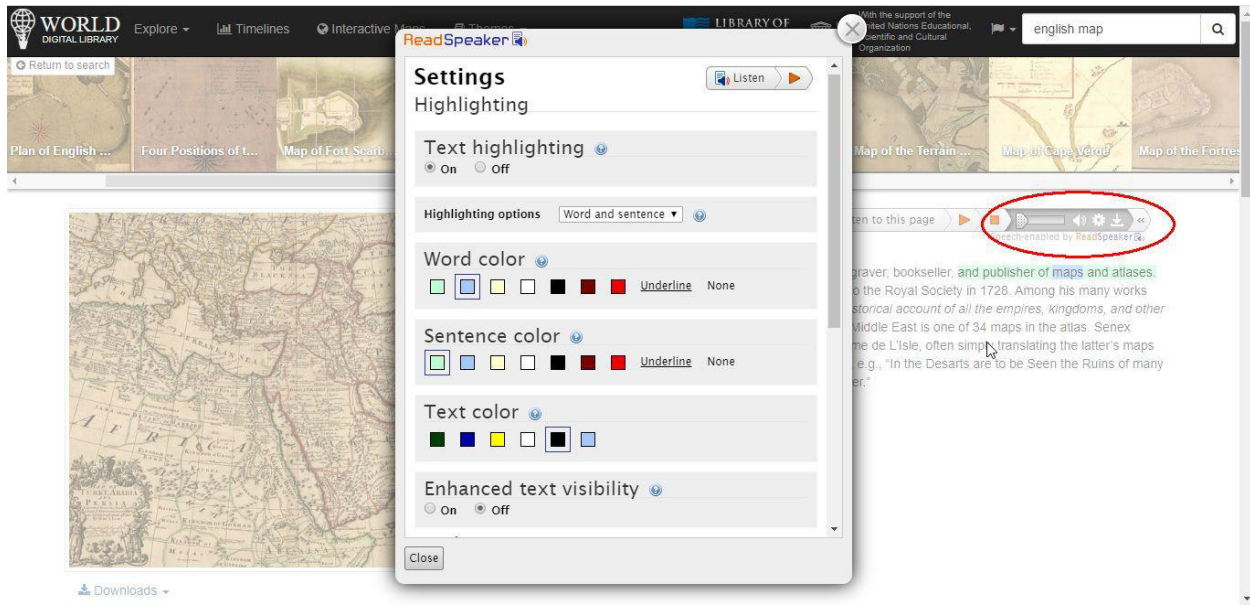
WORLD DIGITAL LIBRARY

Explore

Timelines

Interactive Maps

LIBRARY OF

With the support of the United Nations Educational, Scientific and Cultural Organization

english map

Return to search

Plan of English ...

Four Positions of t...

Map of Fort Scarb...

Map of the Terrain ...

Map of Cape Verde

Map of the Fortres

ReadSpeaker

Settings

Highlighting

Listen

Text highlighting

On Off

Highlighting options Word and sentence

Word color

Underline None

Sentence color

Underline None

Text color

Enhanced text visibility

On Off

Close

ten to this page

Speech-enabled by ReadSpeaker

graver, bookseller, and publisher of maps and atlases. o the Royal Society in 1728. Among his many works storical account of all the empires, kingdoms, and other Middle East is one of 34 maps in the atlas. Senex me de L'Isle, often simply translating the latter's maps e.g., "In the Desarts are to be Seen the Ruins of many er."

Downloads